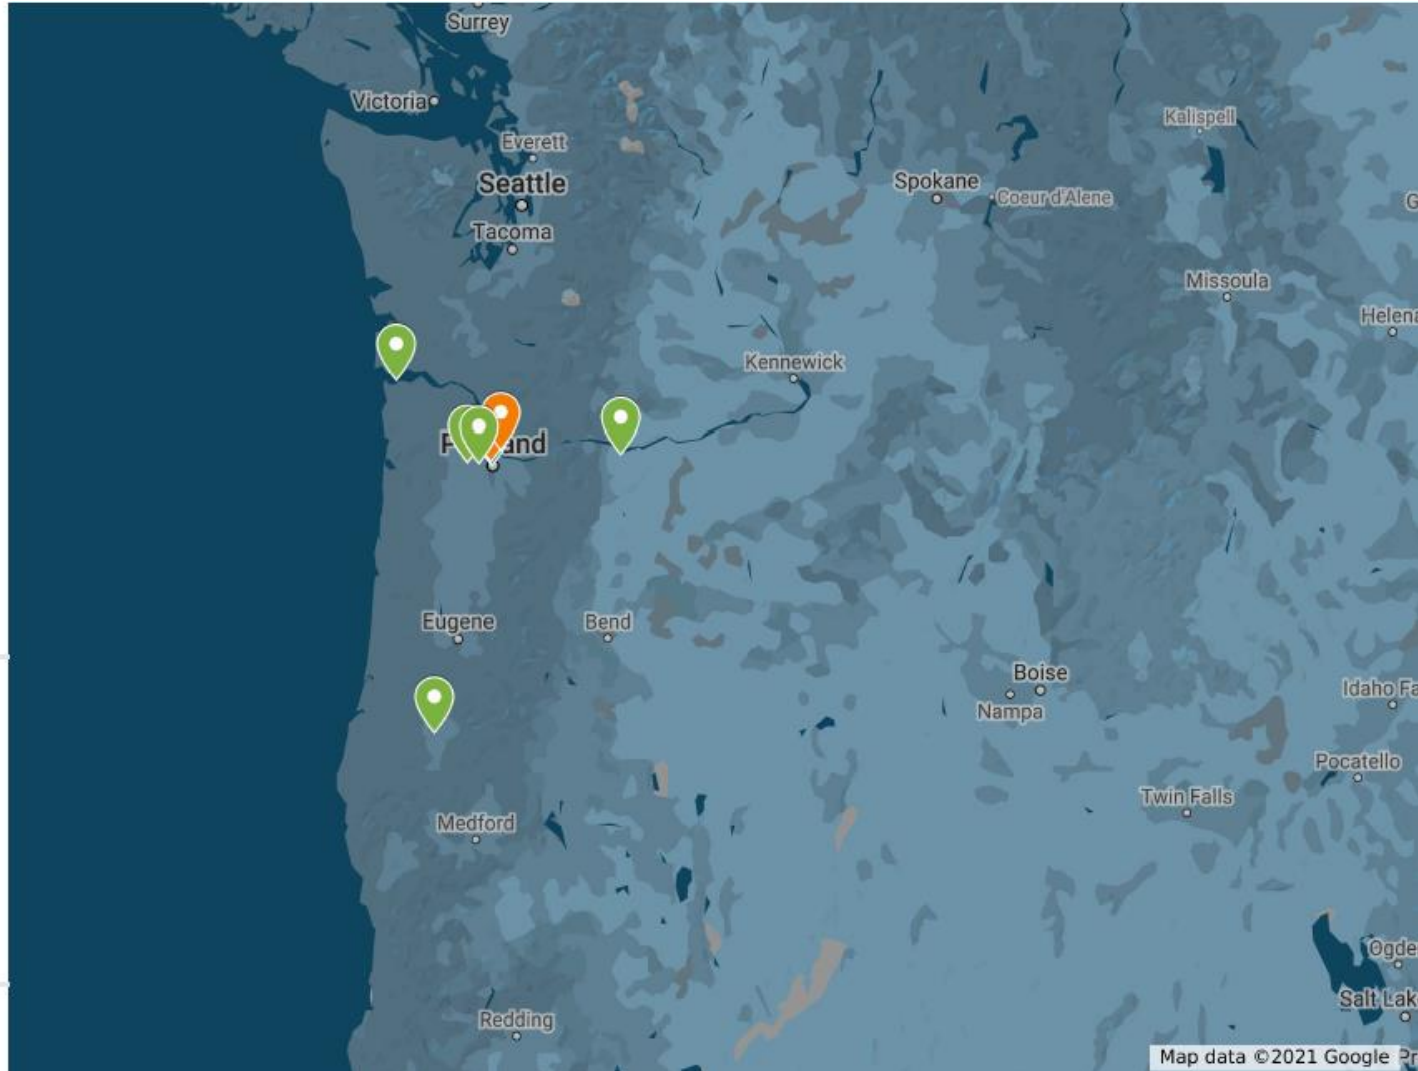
Surrey
Victoria
Everett
Seattle
Tacoma
Kalispell
Spokane
Coeur d'Alene
Missoula
Helena
Kennewick
P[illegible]and
Eugene
Bend
Boise
Nampa
Idaho Fa
Pocatello
Twin Falls
Medford
Ogde
Salt Lak
Redding
Map data ©2021 Google